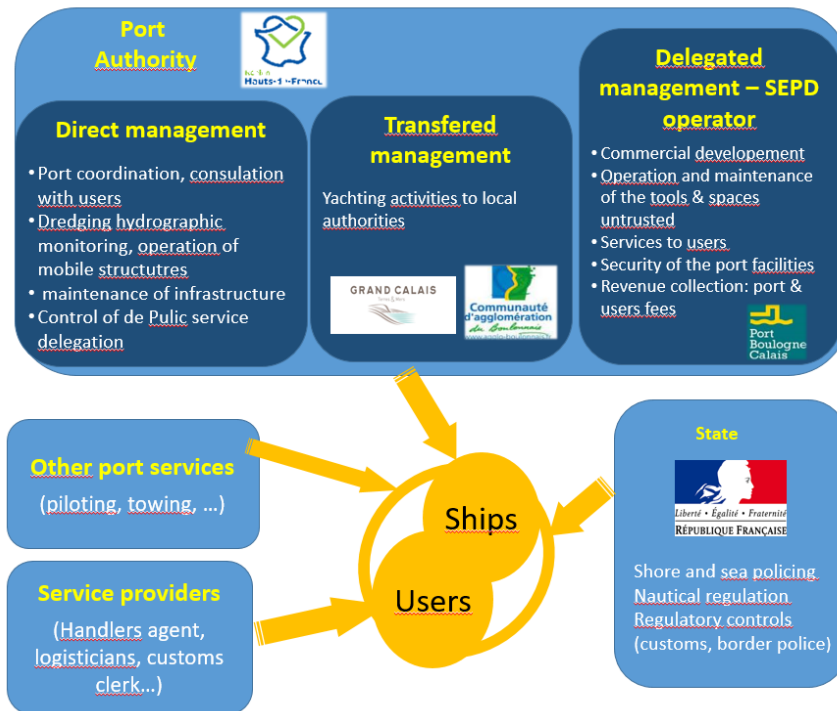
Port Authority

Région Hauts-de-France

Direct management

• Port coordination, consulation with users
• Dredging hydrographic monitoring, operation of mobile structutres
• maintenance of infrastructure
• Control of de Pulic service delegation

Transfered management

Yachting activities to local authorities

GRAND CALAIS

Communauté d'agglomération du Boulonnais

Delegated management – SEPD operator

• Commercial developement
• Operation and maintenance of the tools & spaces untrusted
• Services to users
• Security of the port facilities
• Revenue collection: port & users fees

Port Boulogne Calais

Other port services

(piloting, towing, …)

Service providers

(Handlers agent, logisticians, customs clerk…)

Ships

Users

State

Liberté • Égalité • Fraternité
RÉPUBLIQUE FRANÇAISE

Shore and sea policing
Nautical regulation
Regulatory controls
(customs, border police)